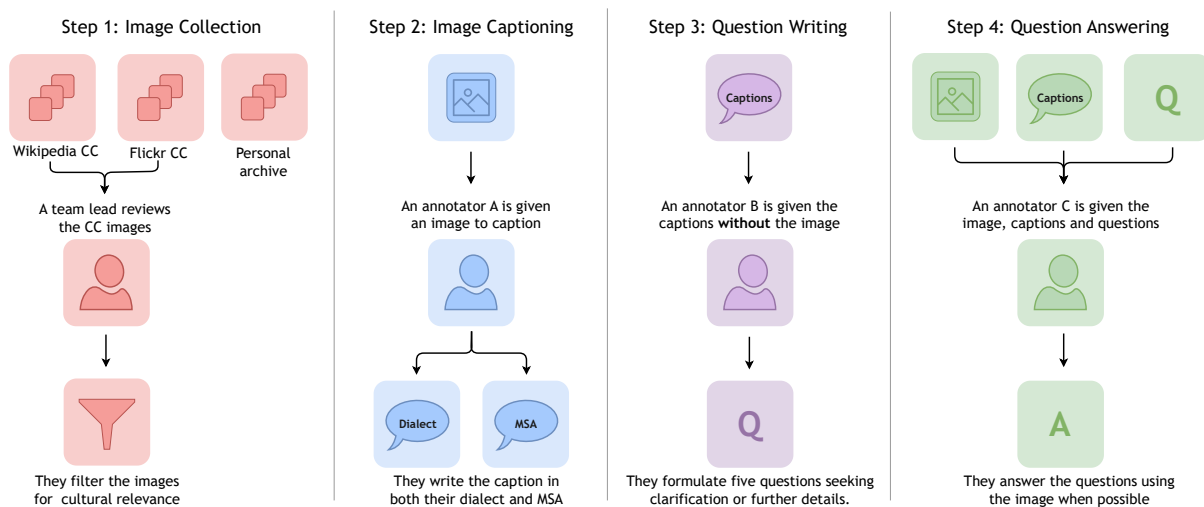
Step 1: Image Collection

Wikipedia CC

Flickr CC

Personal archive

A team lead reviews the CC images

They filter the images for cultural relevance

Step 2: Image Captioning

An annotator A is given an image to caption

Dialect

MSA

They write the caption in both their dialect and MSA

Step 3: Question Writing

Captions

An annotator B is given the captions **without** the image

Q

They formulate five questions seeking clarification or further details.

Step 4: Question Answering

Captions

Q

An annotator C is given the image, captions and questions

A

They answer the questions using the image when possible